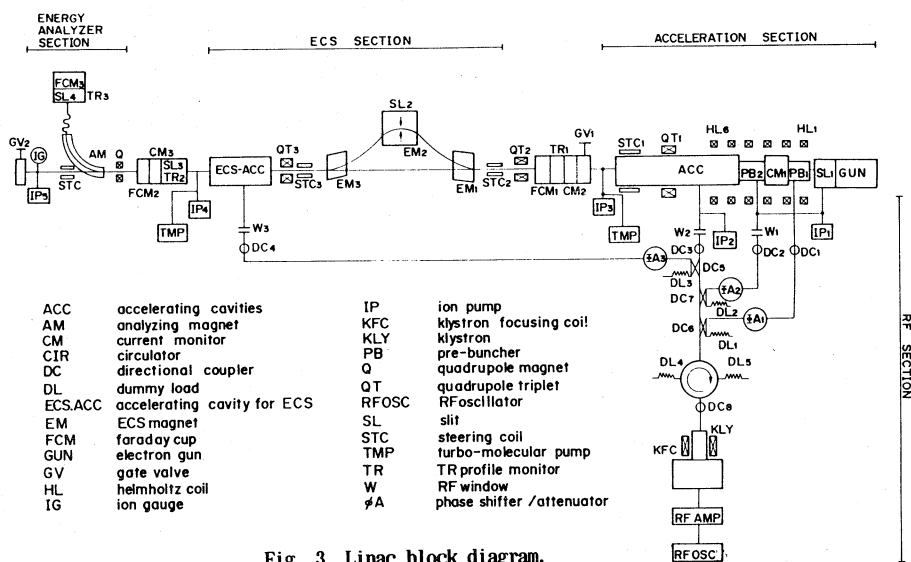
ENERGY ANALYZER SECTION

ECS SECTION

ACCELERATION SECTION

FCM3
SL4
TR3
GV2
IG
IP5
STC
AM
Q
CM3
SL3
TR2
FCM2
ECS-ACC
IP4
TMP
QT3
STC3
EM3
SL2
EM2
EM1
STC2
QT2
TR1
FCM1
CM2
GV1
STC1
QT1
HL6
HL1
ACC
PB2
CM1
PB1
SL1
GUN
IP3
TMP
W3
DC4
W2
DC3
IP2
W1
DC2
DC1
IP1
$\phi A_3$
DC5
DL3
DC7
$\phi A_2$
DL2
DC6
$\phi A_1$
DL1
DL4
DL5
DC8
KFC
KLY
RF AMP
RFOSC

RF SECTION

| | | | |
|---|---|---|---|
| ACC | accelerating cavities | IP | ion pump |
| AM | analyzing magnet | KFC | klystron focusing coil |
| CM | current monitor | KLY | klystron |
| CIR | circulator | PB | pre-buncher |
| DC | directional coupler | Q | quadrupole magnet |
| DL | dummy load | QT | quadrupole triplet |
| ECS.ACC | accelerating cavity for ECS | RFOSC | RFoscillator |
| EM | ECS magnet | SL | slit |
| FCM | faraday cup | STC | steering coil |
| GUN | electron gun | TMP | turbo-molecular pump |
| GV | gate valve | TR | TR profile monitor |
| HL | helmholtz coil | W | RF window |
| IG | ion gauge | $\phi A$ | phase shifter /attenuator |

Fig. 3 Linac block diagram.